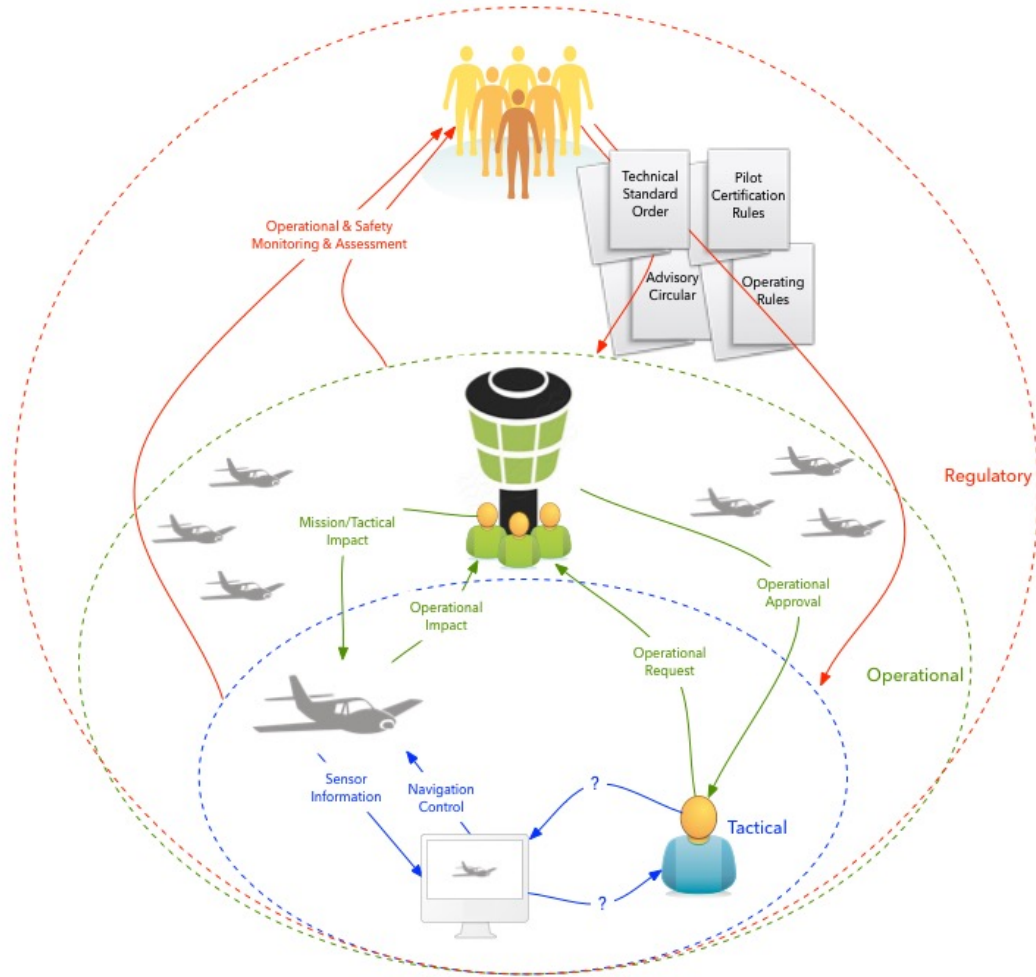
Technical Standard Order

Pilot Certification Rules

Advisory Circular

Operating Rules

Operational & Safety Monitoring & Assessment

Regulatory

Mission/Tactical Impact

Operational Impact

Operational Approval

Operational Request

Operational

Sensor Information

Navigation Control

?

?

Tactical